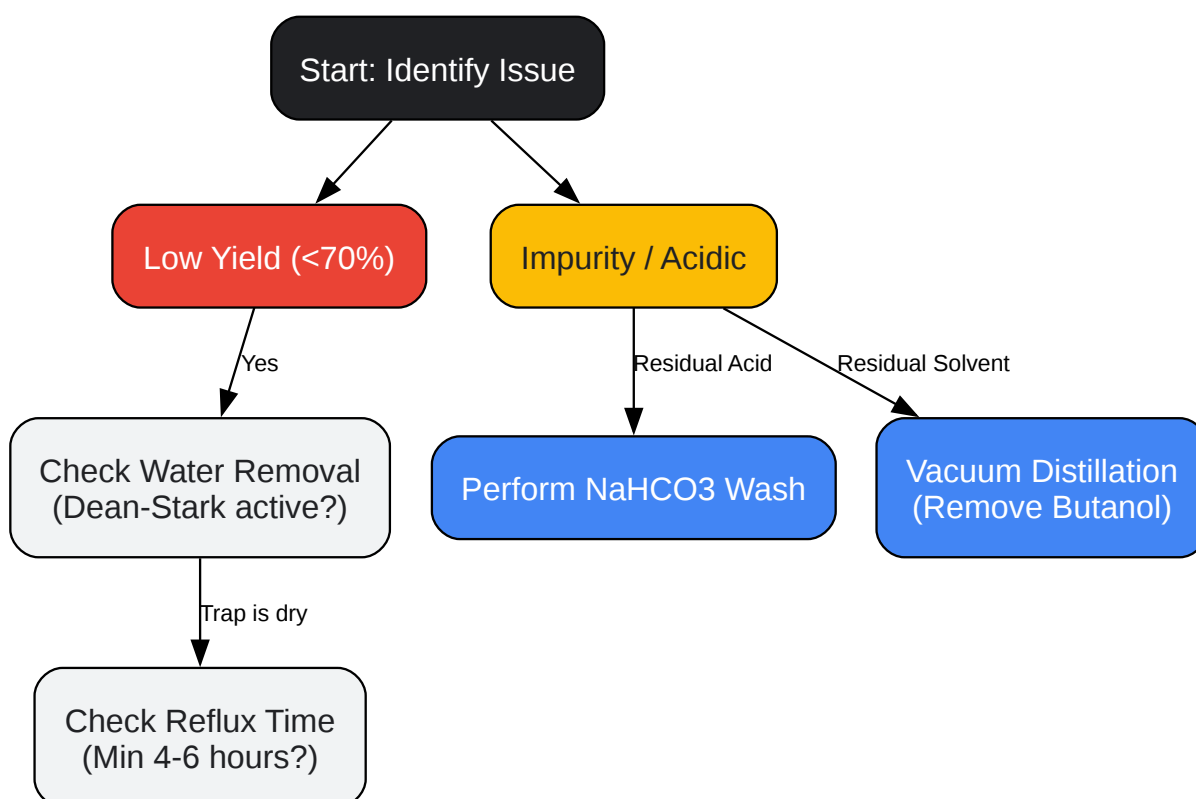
Start: Identify Issue

Low Yield (<70%)

Impurity / Acidic

Yes

Residual Acid

Residual Solvent

Check Water Removal (Dean-Stark active?)

Perform NaHCO3 Wash

Vacuum Distillation (Remove Butanol)

Trap is dry

Check Reflux Time (Min 4-6 hours?)